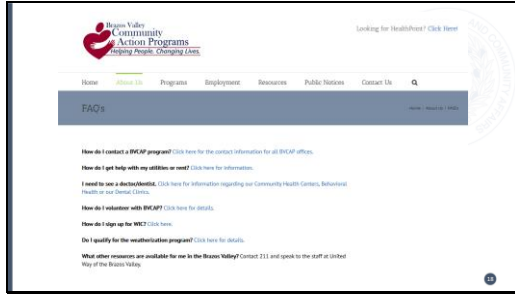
Brazos Valley Community Action Programs
Helping People. Changing Lives.

Looking for HealthPoint? Click Here!

Home About Us Programs Employment Resources Public Notices Contact Us

FAQs

Home › About Us › FAQs

How do I contact a BVCAP program? Click here for the contact information for all BVCAP offices.

How do I get help with my utilities or rent? Click here for information.

I need to see a doctor/dentist. Click here for information regarding our Community Health Centers, Behavioral Health or our Dental Clinics.

How do I volunteer with BVCAP? Click here for details.

How do I sign up for WIC? Click here.

Do I qualify for the weatherization program? Click here for details.

What other resources are available for me in the Brazos Valley? Contact 211 and speak to the staff at United Way of the Brazos Valley.

18